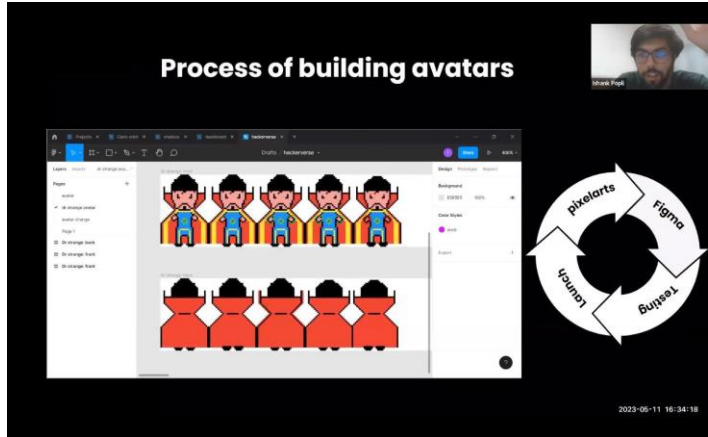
Process of building avatars

Ishank Popli

Projects
hackerverse

Drafts / hackerverse

Layers
Assets

Pages

Dr strange avatar

Page 1

Dr strange back

Dr strange front

Dr strange front

Design
Prototype
Inspect

Background

Color Styles

Export

Share

pixelarts
Figma
Testing
Launch

2023-05-11 16:34:18